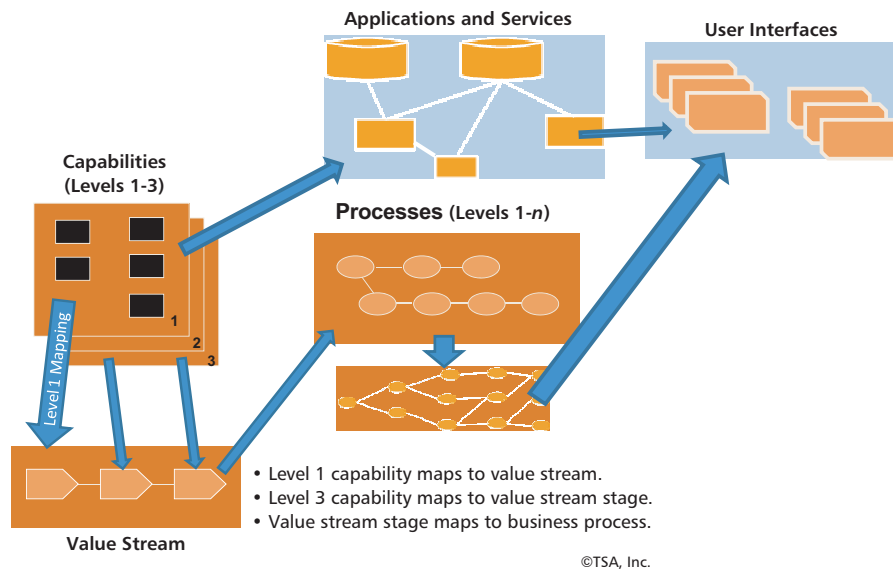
Applications and Services

User Interfaces

Capabilities (Levels 1-3)

1
2
3

Processes (Levels 1-*n*)

Level 1 Mapping

Value Stream

• Level 1 capability maps to value stream.
• Level 3 capability maps to value stream stage.
• Value stream stage maps to business process.

©TSA, Inc.